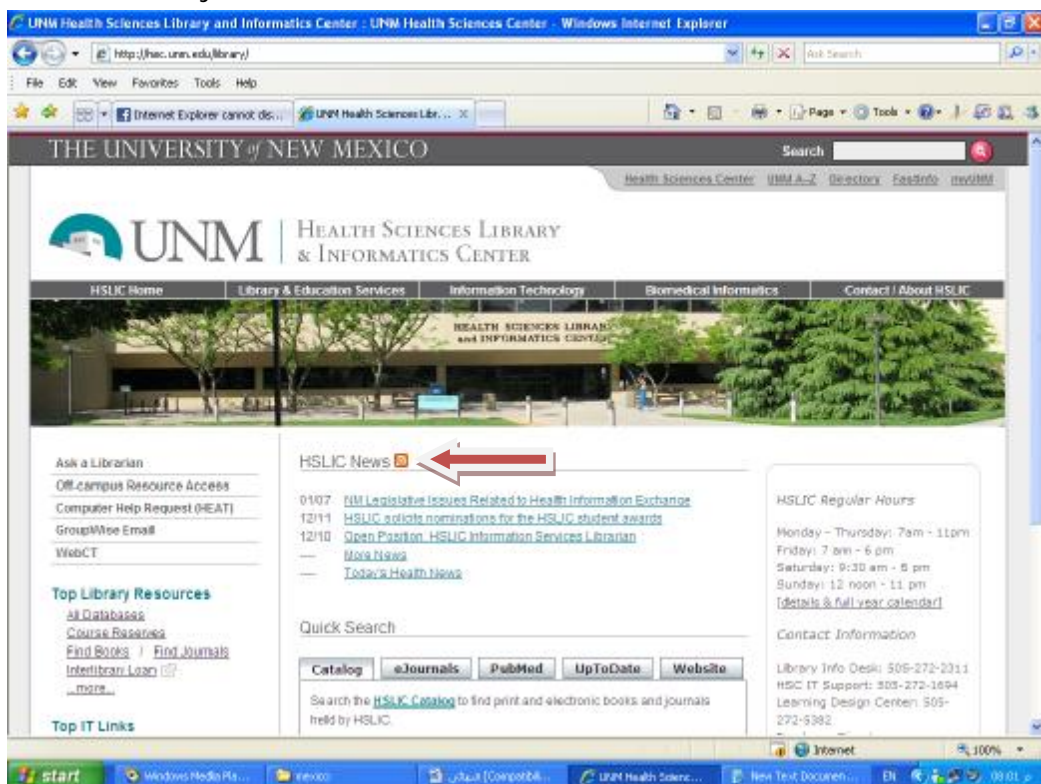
UNM Health Sciences Library and Informatics Center : UNM Health Sciences Center - Windows Internet Explorer

http://hsc.unm.edu/library/

Ask Search

File Edit View Favorites Tools Help

Internet Explorer cannot dis... UNM Health Sciences Libr...

Page Tools

THE UNIVERSITY of NEW MEXICO

Search

Health Sciences Center UNM A-Z Directory FastInfo myUNM

UNM | HEALTH SCIENCES LIBRARY & INFORMATICS CENTER

HSLIC Home | Library & Education Services | Information Technology | Biomedical Informatics | Contact / About HSLIC

HEALTH SCIENCES LIBRARY and INFORMATICS CENTER

Ask a Librarian
Off-campus Resource Access
Computer Help Request (HEAT)
GroupWise Email
WebCT

Top Library Resources
All Databases
Course Reserves
Find Books | Find Journals
Interlibrary Loan
...more

Top IT Links

HSLIC News

01/07 NM Legislative Issues Related to Health Information Exchange
12/11 HSLIC solicits nominations for the HSLIC student awards
12/10 Open Position: HSLIC Information Services Librarian
— More News
— Today's Health News

Quick Search

Catalog | eJournals | PubMed | UpToDate | Website

Search the HSLIC Catalog to find print and electronic books and journals held by HSLIC.

HSLIC Regular Hours

Monday - Thursday: 7am - 11pm
Friday: 7 am - 6 pm
Saturday: 9:30 am - 6 pm
Sunday: 12 noon - 11 pm
[details & full year calendar]

Contact Information

Library Info Desk: 505-272-2311
HSC IT Support: 505-272-1694
Learning Design Center: 505-272-5382

Internet 100%

start | Windows Media Pla... | mexico | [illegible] [Compatibili... | UNM Health Scienc... | New Text Documen... | EN 08:01